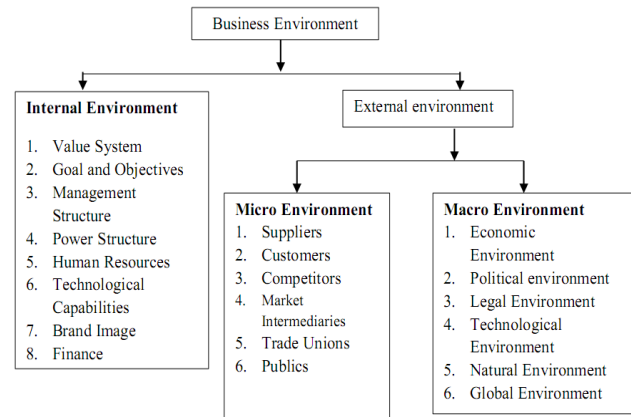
Business Environment

Internal Environment
1. Value System
2. Goal and Objectives
3. Management Structure
4. Power Structure
5. Human Resources
6. Technological Capabilities
7. Brand Image
8. Finance

External environment

Micro Environment
1. Suppliers
2. Customers
3. Competitors
4. Market Intermediaries
5. Trade Unions
6. Publics

Macro Environment
1. Economic Environment
2. Political environment
3. Legal Environment
4. Technological Environment
5. Natural Environment
6. Global Environment